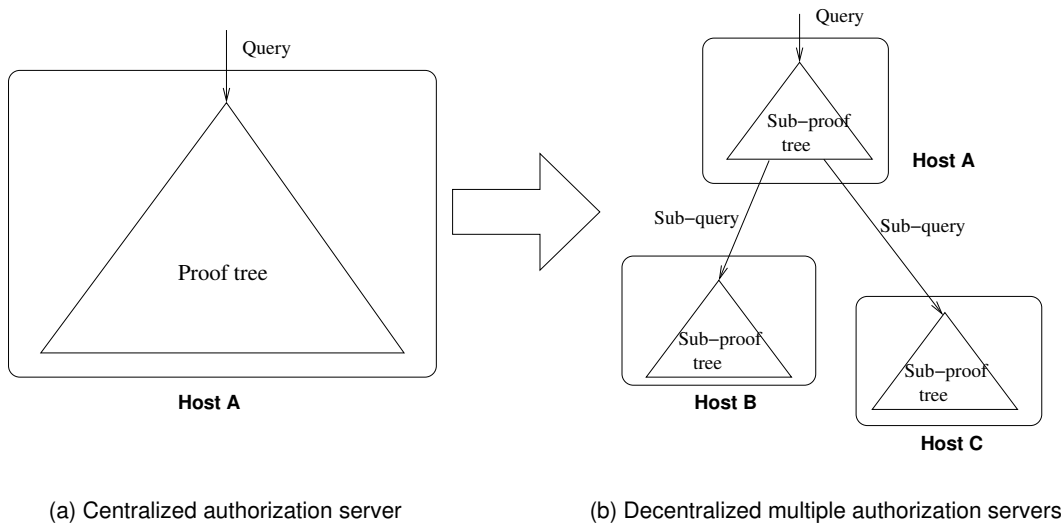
Query

Proof tree

Host A

Query

Sub−proof tree

Host A

Sub−query

Sub−query

Sub−proof tree

Host B

Sub−proof tree

Host C

(a) Centralized authorization server

(b) Decentralized multiple authorization servers